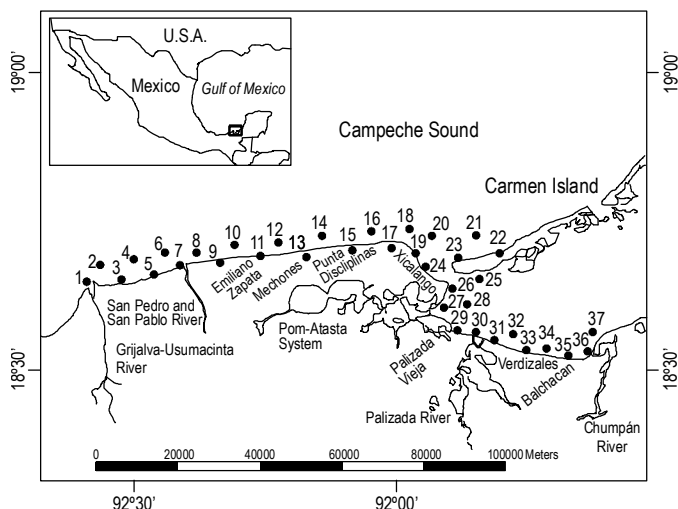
U.S.A.
Mexico
Gulf of Mexico
19°00'
19°00'
Campeche Sound
Carmen Island
1 2 3 4 5 6 7 8 9 10 11 12 13 14 15 16 17 18 19 20 21 22 23 24 25 26 27 28 29 30 31 32 33 34 35 36 37
Emiliano Zapata
Mechones
Punta Disciplinas
Xicalango
San Pedro and San Pablo River
Grijalva-Usumacinta River
Pom-Atasta System
Palizada Vieja
Verdizales
Balchacan
Palizada River
Chumpán River
18°30'
18°30'
0 20000 40000 60000 80000 100000 Meters
92°30'
92°00'